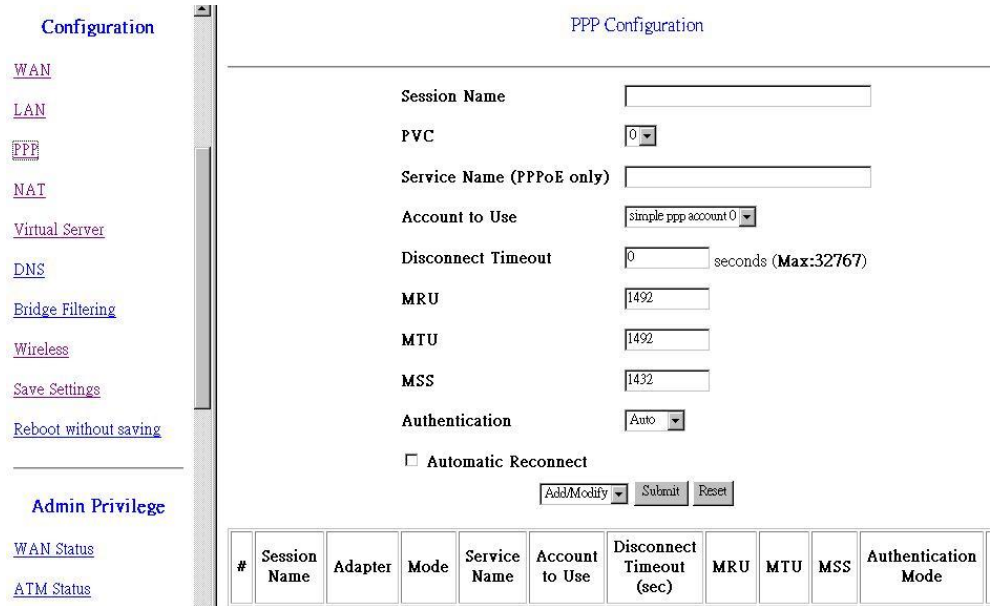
Configuration

WAN

LAN

PPP

NAT

Virtual Server

DNS

Bridge Filtering

Wireless

Save Settings

Reboot without saving

Admin Privilege

WAN Status

ATM Status

PPP Configuration

Session Name

PVC 0

Service Name (PPPoE only)

Account to Use simple ppp account 0

Disconnect Timeout 0 seconds (Max:32767)

MRU 1492

MTU 1492

MSS 1432

Authentication Auto

Automatic Reconnect

Add/Modify Submit Reset

| # | Session Name | Adapter | Mode | Service Name | Account to Use | Disconnect Timeout (sec) | MRU | MTU | MSS | Authentication Mode |
|---|---|---|---|---|---|---|---|---|---|---|